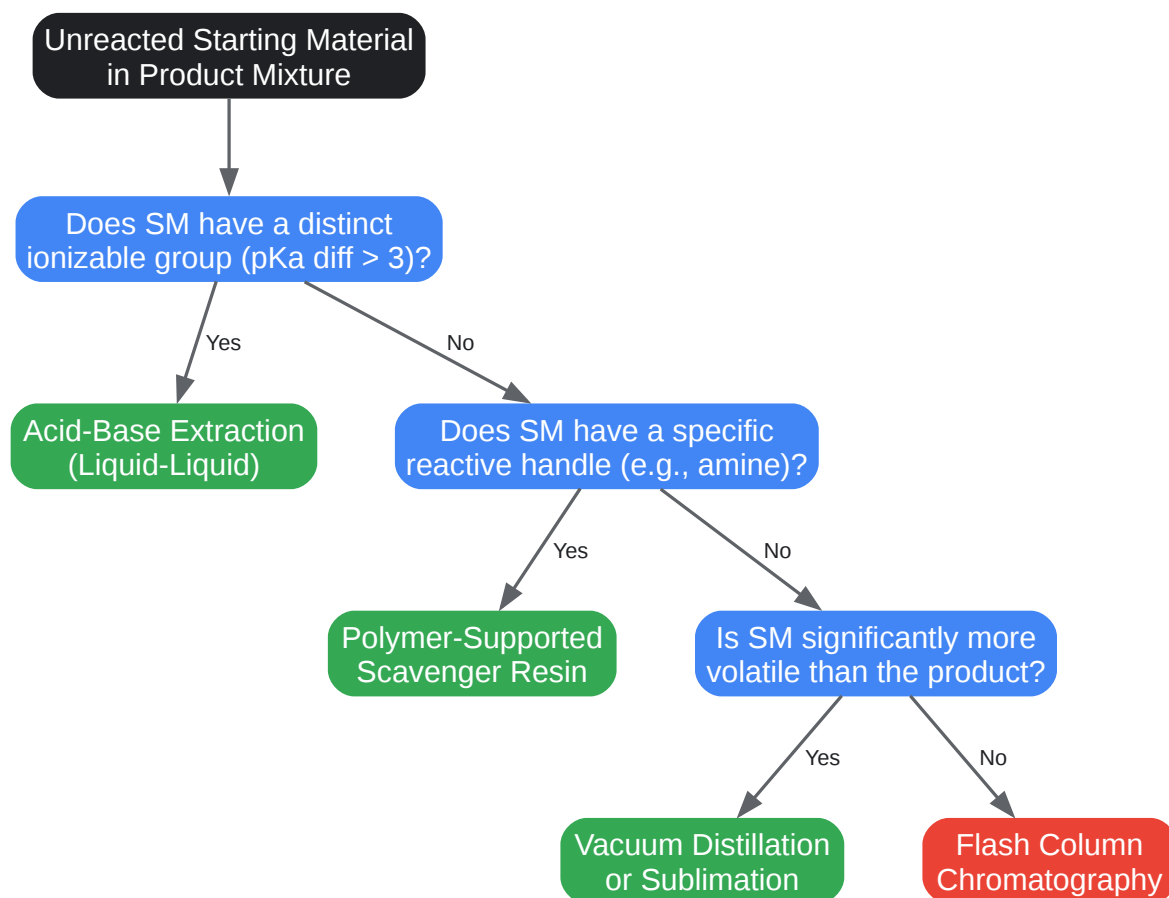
Unreacted Starting Material in Product Mixture

Does SM have a distinct ionizable group (pKa diff > 3)?

Yes

No

Acid-Base Extraction (Liquid-Liquid)

Does SM have a specific reactive handle (e.g., amine)?

Yes

No

Polymer-Supported Scavenger Resin

Is SM significantly more volatile than the product?

Yes

No

Vacuum Distillation or Sublimation

Flash Column Chromatography